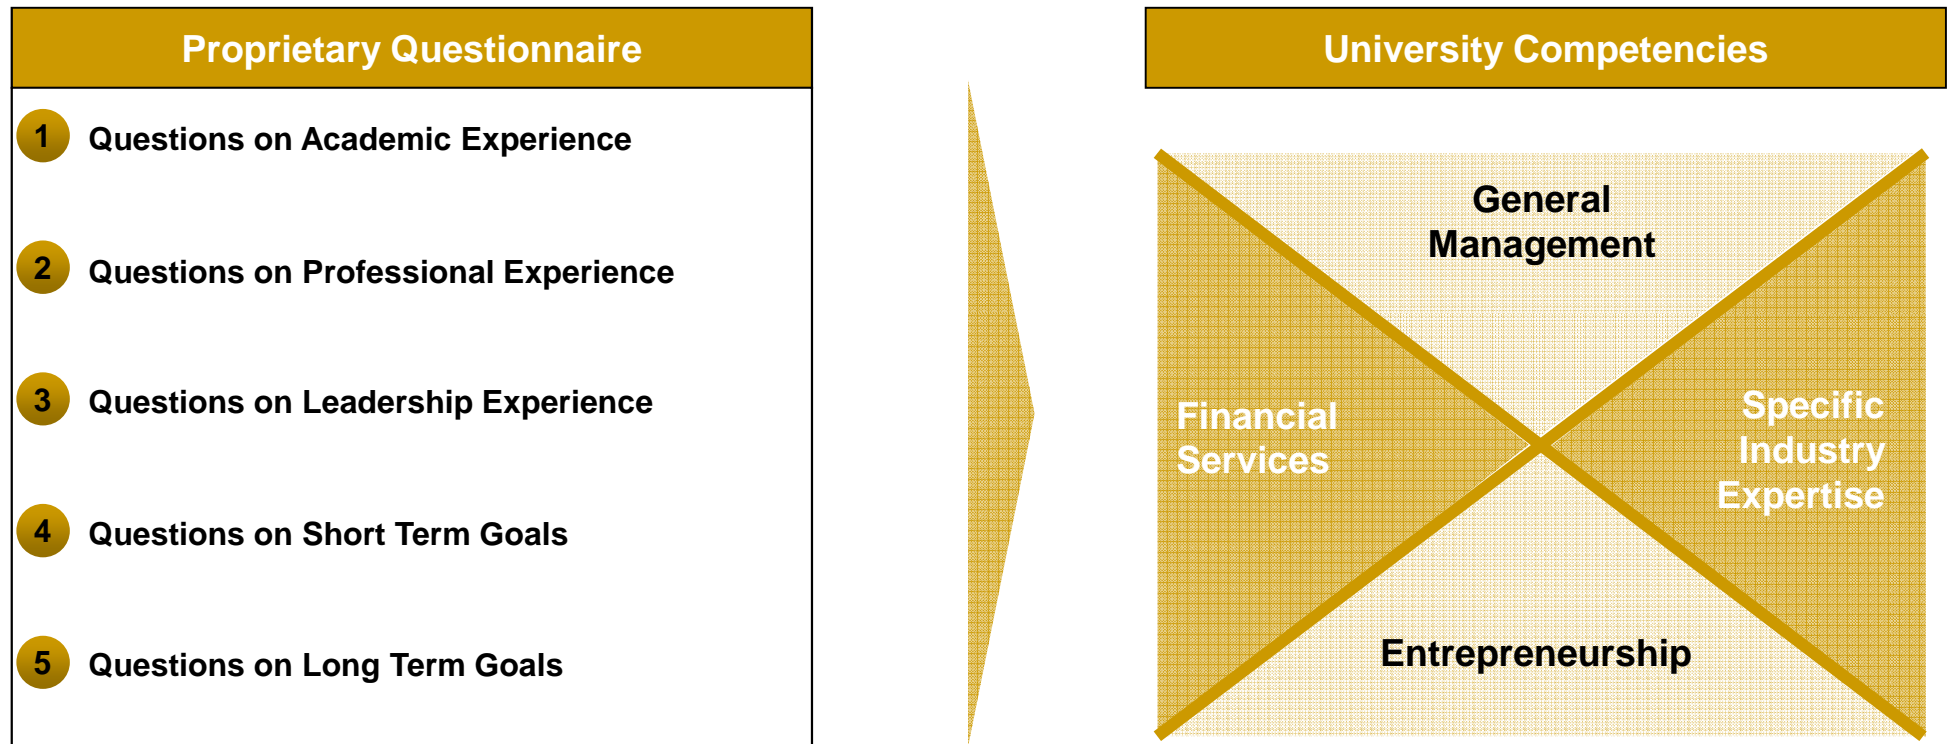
Proprietary Questionnaire

1 Questions on Academic Experience

2 Questions on Professional Experience

3 Questions on Leadership Experience

4 Questions on Short Term Goals

5 Questions on Long Term Goals

University Competencies

General Management

Financial Services

Specific Industry Expertise

Entrepreneurship